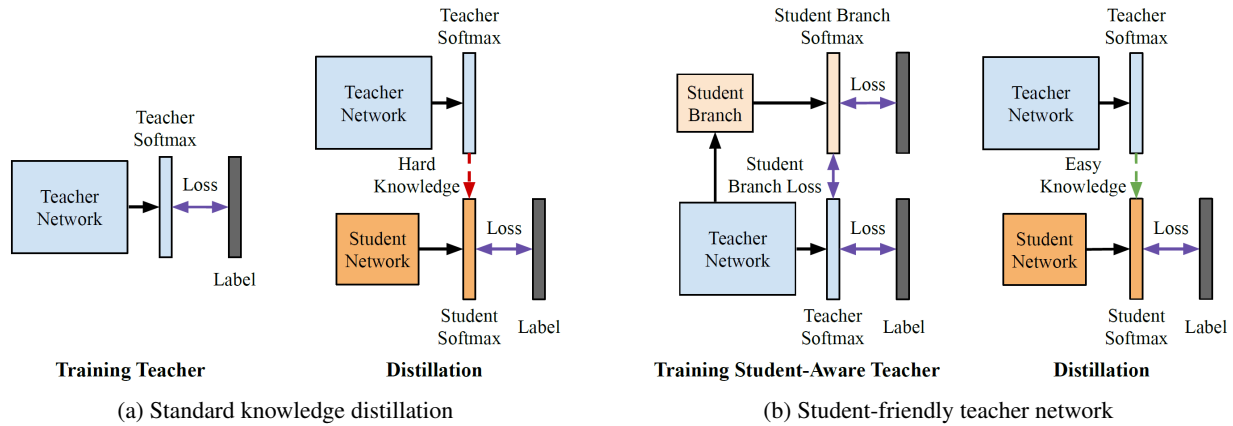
Teacher Softmax

Teacher Network

Loss

Label

Training Teacher

Teacher Softmax

Teacher Network

Hard Knowledge

Student Network

Loss

Student Softmax

Label

Distillation

(a) Standard knowledge distillation

Student Branch Softmax

Student Branch

Loss

Student Branch Loss

Teacher Network

Loss

Teacher Softmax

Label

Training Student-Aware Teacher

Teacher Softmax

Teacher Network

Easy Knowledge

Student Network

Loss

Student Softmax

Label

Distillation

(b) Student-friendly teacher network